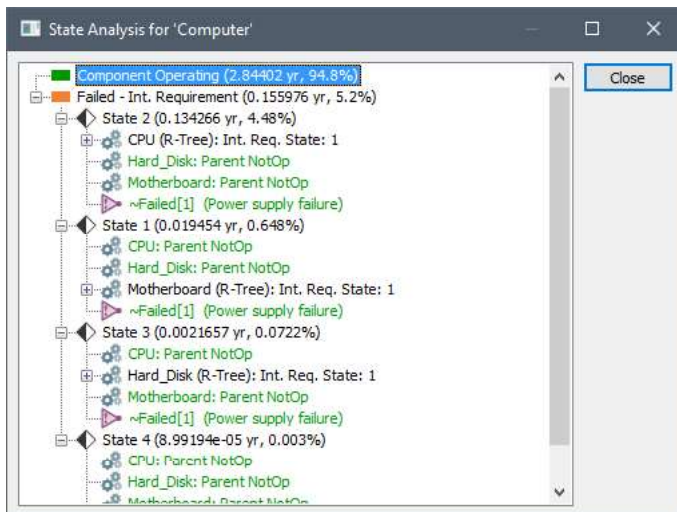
State Analysis for 'Computer'

Close

Component Operating (2.84402 yr, 94.8%)
Failed - Int. Requirement (0.155976 yr, 5.2%)
State 2 (0.134266 yr, 4.48%)
CPU (R-Tree): Int. Req. State: 1
Hard_Disk: Parent NotOp
Motherboard: Parent NotOp
~Failed[1] (Power supply failure)
State 1 (0.019454 yr, 0.648%)
CPU: Parent NotOp
Hard_Disk: Parent NotOp
Motherboard (R-Tree): Int. Req. State: 1
~Failed[1] (Power supply failure)
State 3 (0.0021657 yr, 0.0722%)
CPU: Parent NotOp
Hard_Disk (R-Tree): Int. Req. State: 1
Motherboard: Parent NotOp
~Failed[1] (Power supply failure)
State 4 (8.99194e-05 yr, 0.003%)
CPU: Parent NotOp
Hard_Disk: Parent NotOp
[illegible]